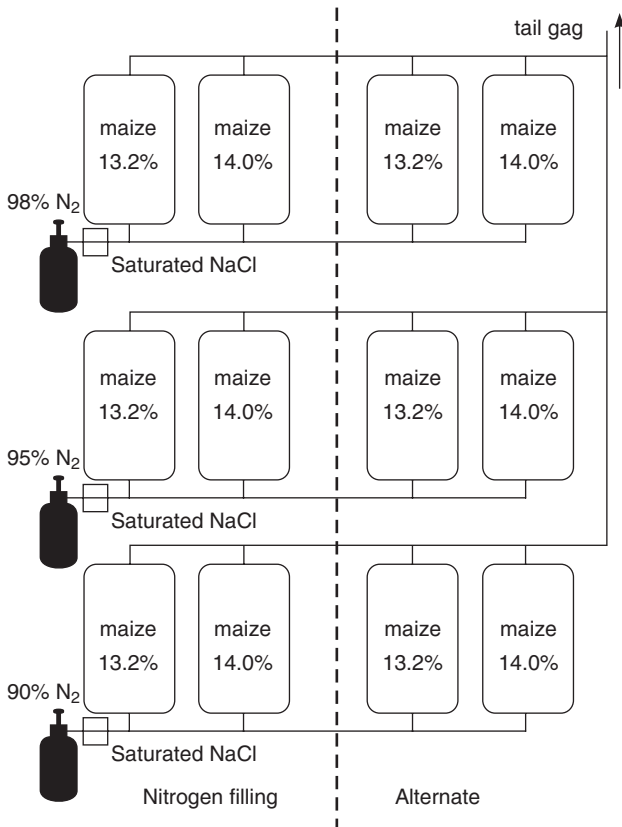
tail gag

maize 13.2%
maize 14.0%
maize 13.2%
maize 14.0%

98% $N_2$
Saturated NaCl

maize 13.2%
maize 14.0%
maize 13.2%
maize 14.0%

95% $N_2$
Saturated NaCl

maize 13.2%
maize 14.0%
maize 13.2%
maize 14.0%

90% $N_2$
Saturated NaCl

Nitrogen filling
Alternate